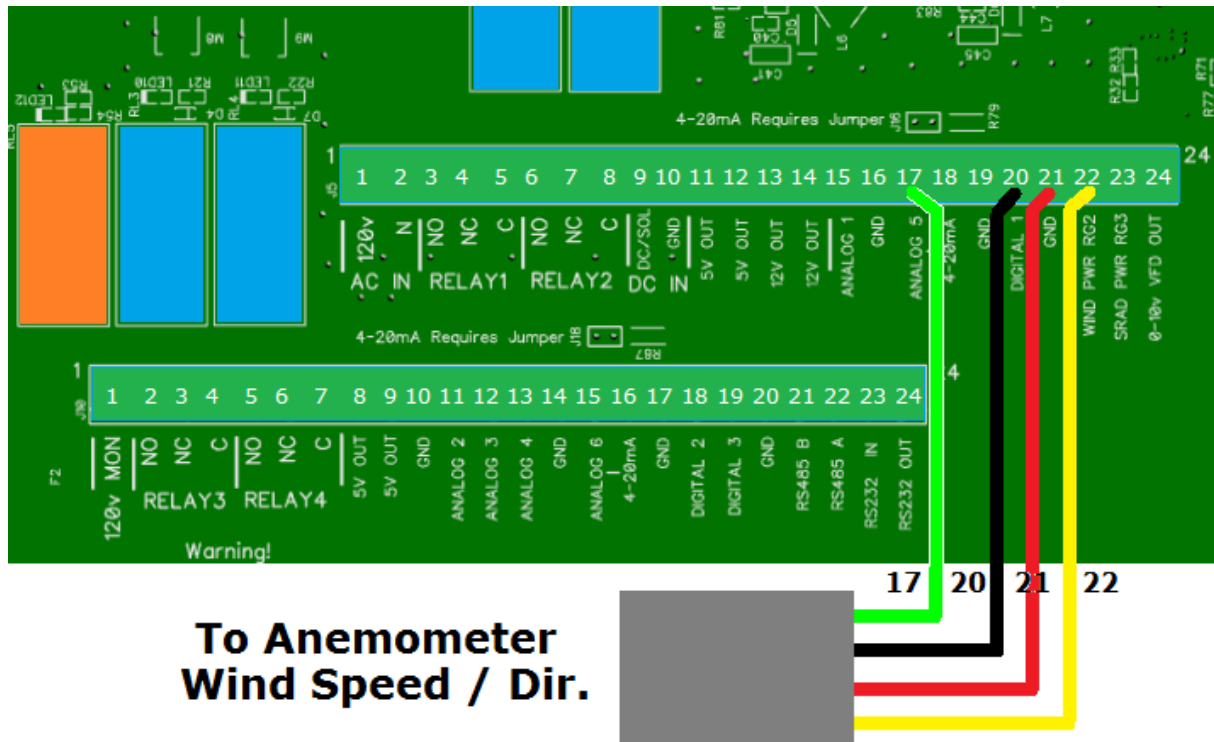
M8 M9

LED12 R53 R54 LED10 R21 RL3 D4 LED11 R22 RL4 D7

R81 C40 D5 L6 R83 C44 C45 L7 C47

R32 R33 R71 R77

4-20mA Requires Jumper J16 R79

1 24

J5

1 2 3 4 5 6 7 8 9 10 11 12 13 14 15 16 17 18 19 20 21 22 23 24

120v N NO NC C NO NC C DC/SOL GND 5V OUT 5V OUT 12V OUT 12V OUT ANALOG 1 GND ANALOG 5 4-20mA GND DIGITAL 1 GND WIND PWR RG2 SRAD PWR RG3 0-10v VFD OUT

AC IN RELAY1 RELAY2 DC IN

4-20mA Requires Jumper J18 R87

1 24

J30

1 2 3 4 5 6 7 8 9 10 11 12 13 14 15 16 17 18 19 20 21 22 23 24

120v MON NO NC C NO NC C 5V OUT 5V OUT GND ANALOG 2 ANALOG 3 ANALOG 4 GND ANALOG 6 4-20mA GND DIGITAL 2 DIGITAL 3 GND RS485 B RS485 A RS232 IN RS232 OUT

F2

RELAY3 RELAY4

Warning!

17 20 21 22

To Anemometer Wind Speed / Dir.